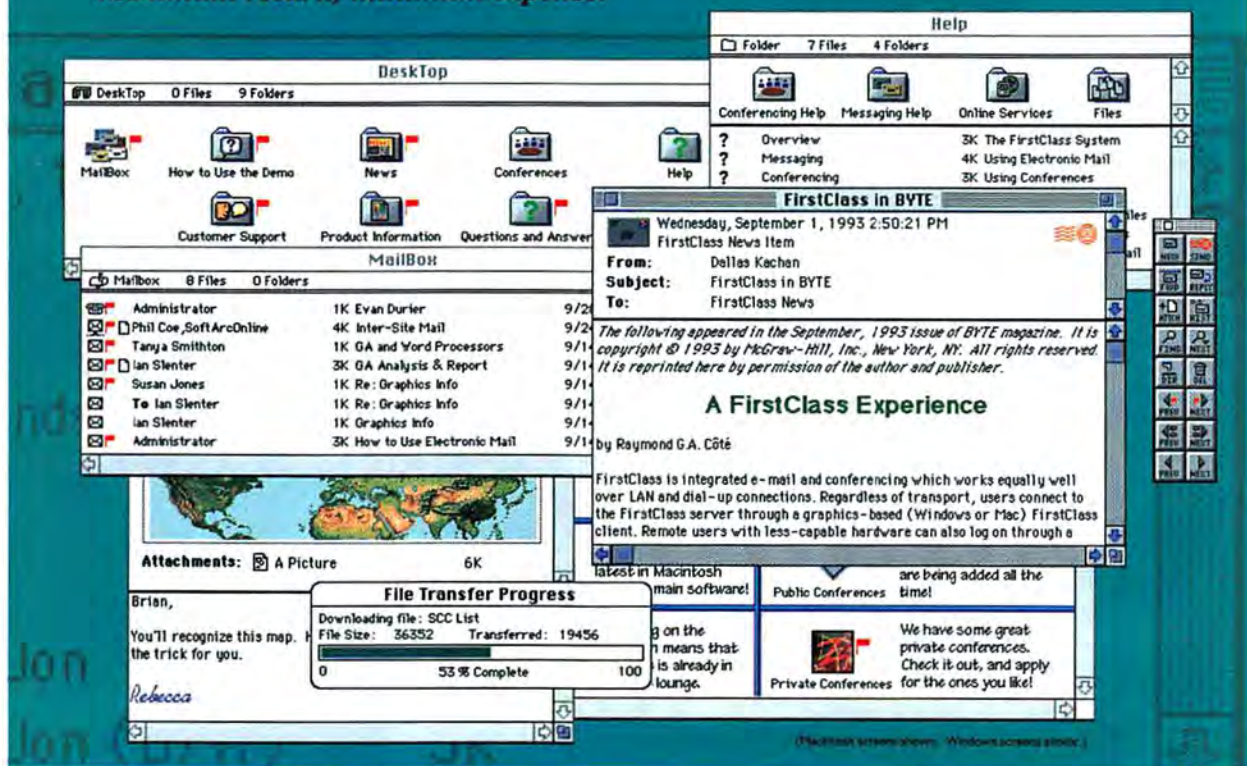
DeskTop

DeskTop 0 Files 9 Folders

MailBox

How to Use the Demo

News

Conferences

Help

Customer Support

Product Information

Questions and Answer

MailBox

Mailbox 8 Files 0 Folders

| | | |
|---|---|---|
| Administrator | 1K Evan Durier | 9/2 |
| Phil Coe,SoftArcOnline | 4K Inter-Site Mail | 9/2 |
| Tanya Smithton | 1K GA and Word Processors | 9/1 |
| Ian Slenter | 3K GA Analysis & Report | 9/1 |
| Susan Jones | 1K Re: Graphics Info | 9/1 |
| To Ian Slenter | 1K Re: Graphics Info | 9/1 |
| Ian Slenter | 1K Graphics Info | 9/1 |
| Administrator | 3K How to Use Electronic Mail | 9/1 |

Help

Folder 7 Files 4 Folders

Conferencing Help

Messaging Help

Online Services

Files

? Overview 3K The FirstClass System

? Messaging 4K Using Electronic Mail

? Conferencing 3K Using Conferences

FirstClass in BYTE

Wednesday, September 1, 1993 2:50:21 PM

FirstClass News Item

From: Dallas Kachan

Subject: FirstClass in BYTE

To: FirstClass News

The following appeared in the September, 1993 issue of BYTE magazine. It is copyright © 1993 by McGraw-Hill, Inc., New York, NY. All rights reserved. It is reprinted here by permission of the author and publisher.

A FirstClass Experience

by Raymond G.A. Côté

FirstClass is integrated e-mail and conferencing which works equally well over LAN and dial-up connections. Regardless of transport, users connect to the FirstClass server through a graphics-based (Windows or Mac) FirstClass client. Remote users with less-capable hardware can also log on through a

Attachments: A Picture 6K

Brian,

You'll recognize this map. the trick for you.

Rebecca

File Transfer Progress

Downloading file: SCC List

File Size: 36352 Transferred: 19456

0 53% Complete 100

latest in Macintosh main software!

Public Conferences

are being added all the time!

g on the means that is already in lounge.

We have some great private conferences. Check it out, and apply for the ones you like!

Private Conferences

(Macintosh screens shown. Windows screens similar.)